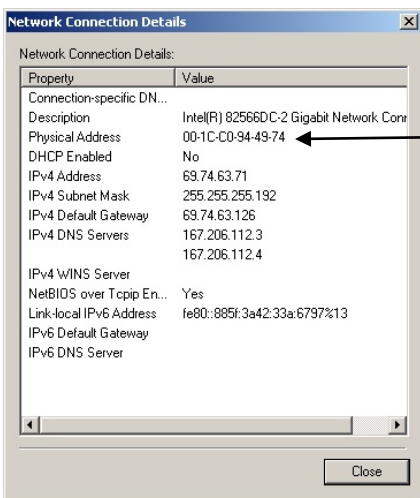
Network Connection Details

Network Connection Details:

| Property | Value |
|---|---|
| Connection-specific DN... | |
| Description | Intel(R) 82566DC-2 Gigabit Network Conr |
| Physical Address | 00-1C-C0-94-49-74 |
| DHCP Enabled | No |
| IPv4 Address | 69.74.63.71 |
| IPv4 Subnet Mask | 255.255.255.192 |
| IPv4 Default Gateway | 69.74.63.126 |
| IPv4 DNS Servers | 167.206.112.3 |
| | 167.206.112.4 |
| IPv4 WINS Server | |
| NetBIOS over Tcpip En... | Yes |
| Link-local IPv6 Address | fe80::885f:3a42:33a:6797%13 |
| IPv6 Default Gateway | |
| IPv6 DNS Server | |

Close